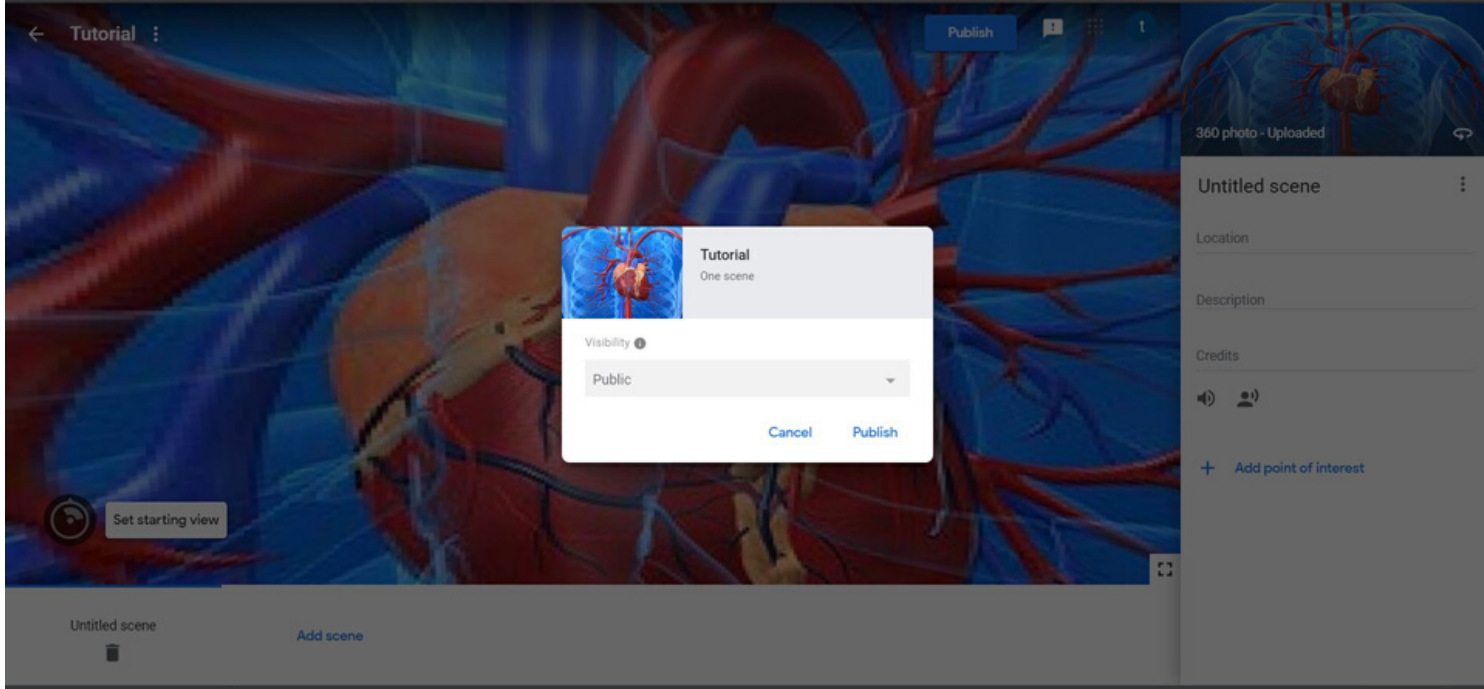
← Tutorial ⋮

Publish

t

360 photo - Uploaded

Untitled scene

Location

Description

Credits

+ Add point of interest

Tutorial
One scene

Visibility

Public

Cancel Publish

Set starting view

Untitled scene

Add scene